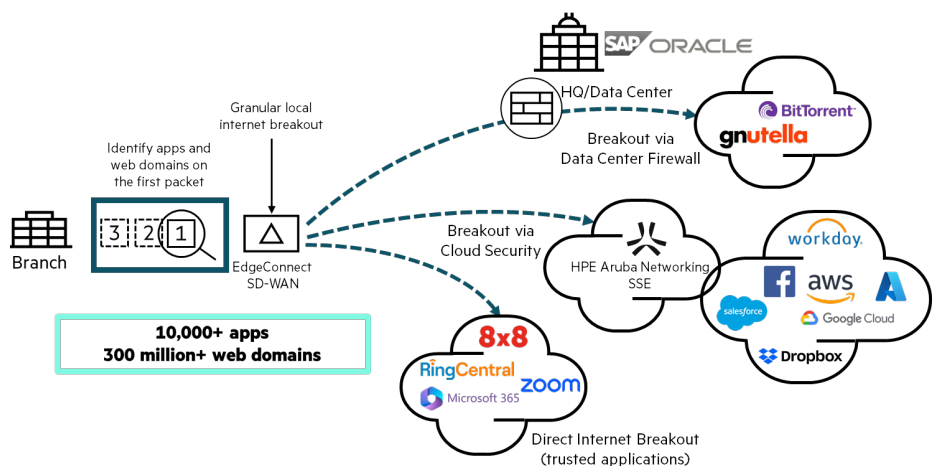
SAP ORACLE

HQ/Data Center

BitTorrent

gnutella

Breakout via Data Center Firewall

Granular local internet breakout

Identify apps and web domains on the first packet

Branch

3 2 1

EdgeConnect SD-WAN

Breakout via Cloud Security

HPE Aruba Networking SSE

workday.

f aws

salesforce

Google Cloud

Dropbox

10,000+ apps
300 million+ web domains

8x8

RingCentral

zoom

Microsoft 365

Direct Internet Breakout (trusted applications)